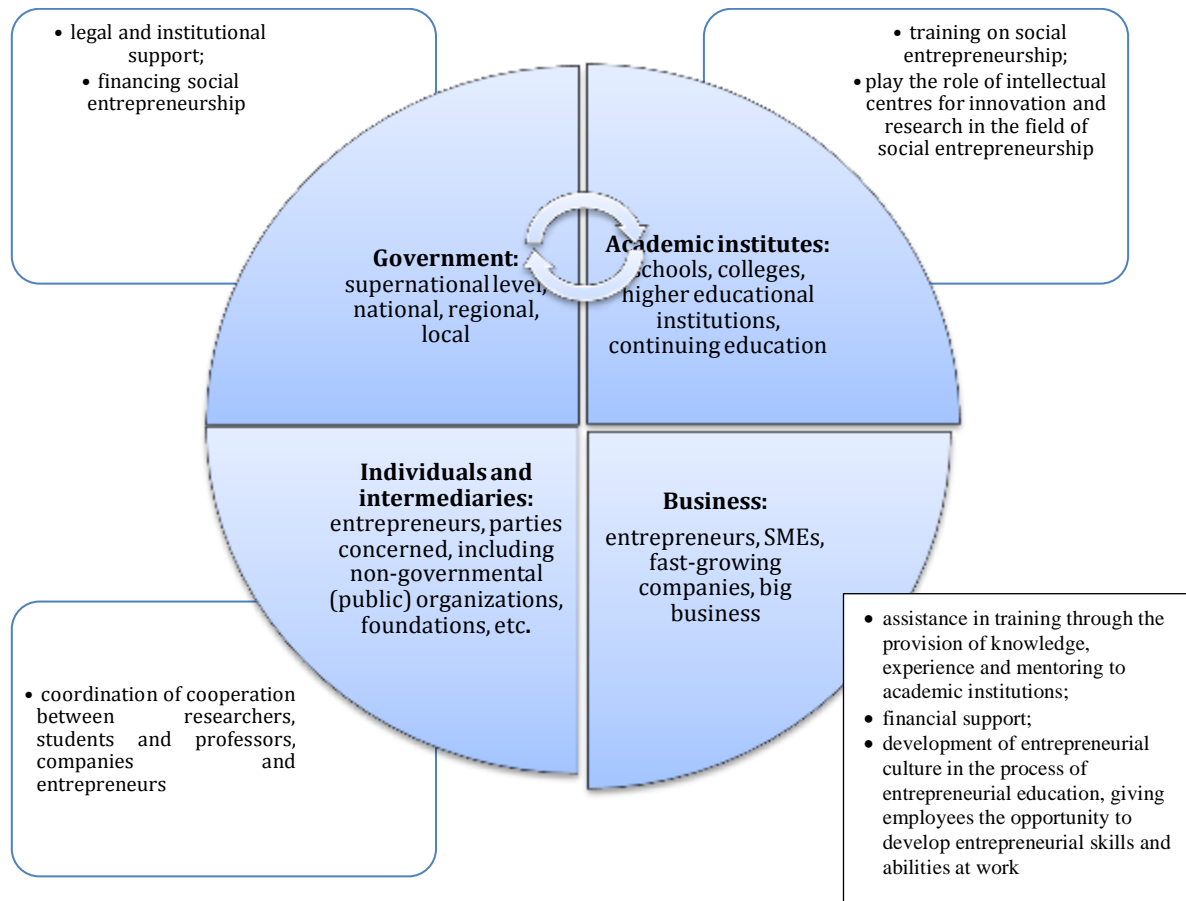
• legal and institutional support;
• financing social entrepreneurship

• training on social entrepreneurship;
• play the role of intellectual centres for innovation and research in the field of social entrepreneurship

**Government:** supernational level, national, regional, local

**Academic institutes:** schools, colleges, higher educational institutions, continuing education

**Individuals and intermediaries:** entrepreneurs, parties concerned, including non-governmental (public) organizations, foundations, etc.

**Business:** entrepreneurs, SMEs, fast-growing companies, big business

• coordination of cooperation between researchers, students and professors, companies and entrepreneurs

• assistance in training through the provision of knowledge, experience and mentoring to academic institutions;
• financial support;
• development of entrepreneurial culture in the process of entrepreneurial education, giving employees the opportunity to develop entrepreneurial skills and abilities at work